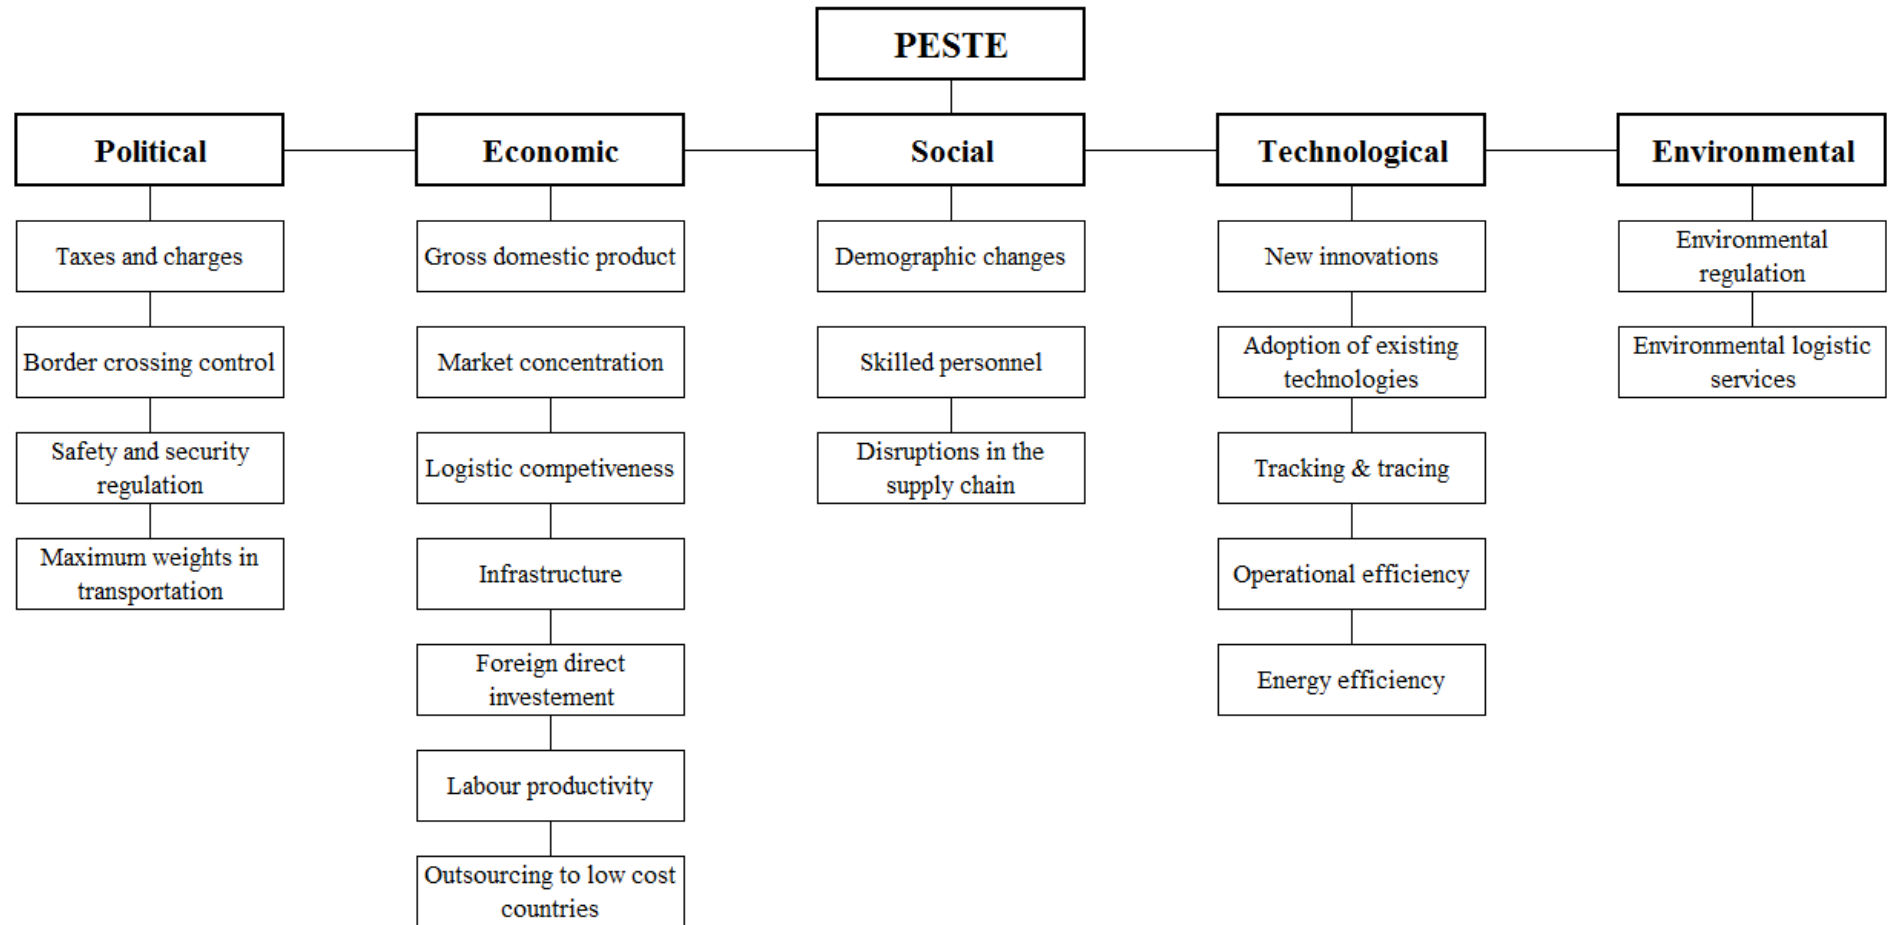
PESTE

Political

Taxes and charges

Border crossing control

Safety and security regulation

Maximum weights in transportation

Economic

Gross domestic product

Market concentration

Logistic competiveness

Infrastructure

Foreign direct investement

Labour productivity

Outsourcing to low cost countries

Social

Demographic changes

Skilled personnel

Disruptions in the supply chain

Technological

New innovations

Adoption of existing technologies

Tracking & tracing

Operational efficiency

Energy efficiency

Environmental

Environmental regulation

Environmental logistic services